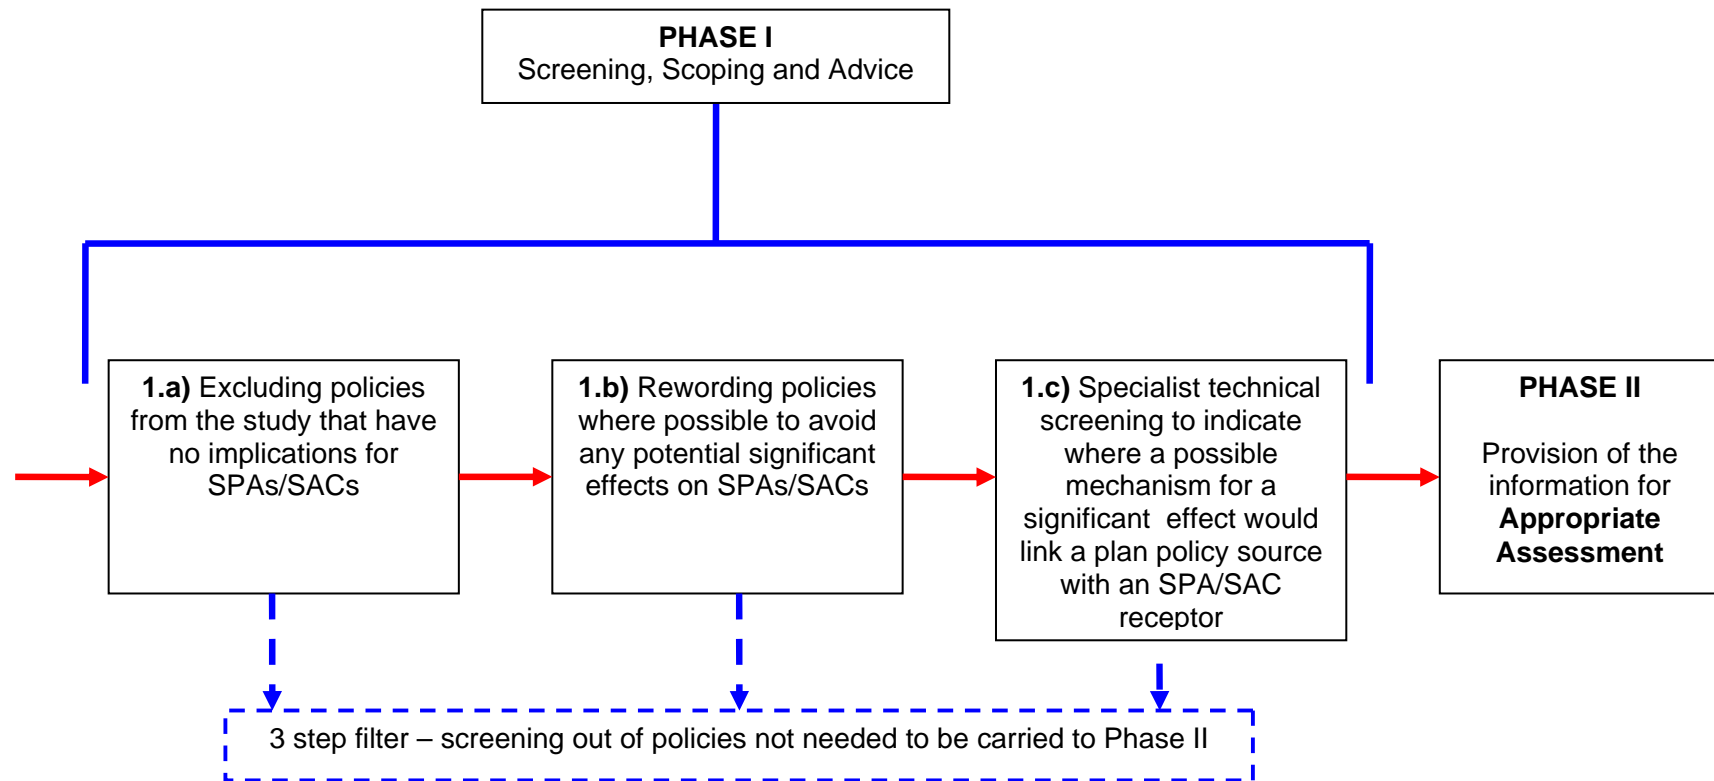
PHASE I
Screening, Scoping and Advice

1.a) Excluding policies from the study that have no implications for SPAs/SACs

1.b) Rewording policies where possible to avoid any potential significant effects on SPAs/SACs

1.c) Specialist technical screening to indicate where a possible mechanism for a significant effect would link a plan policy source with an SPA/SAC receptor

PHASE II

Provision of the information for Appropriate Assessment

3 step filter – screening out of policies not needed to be carried to Phase II